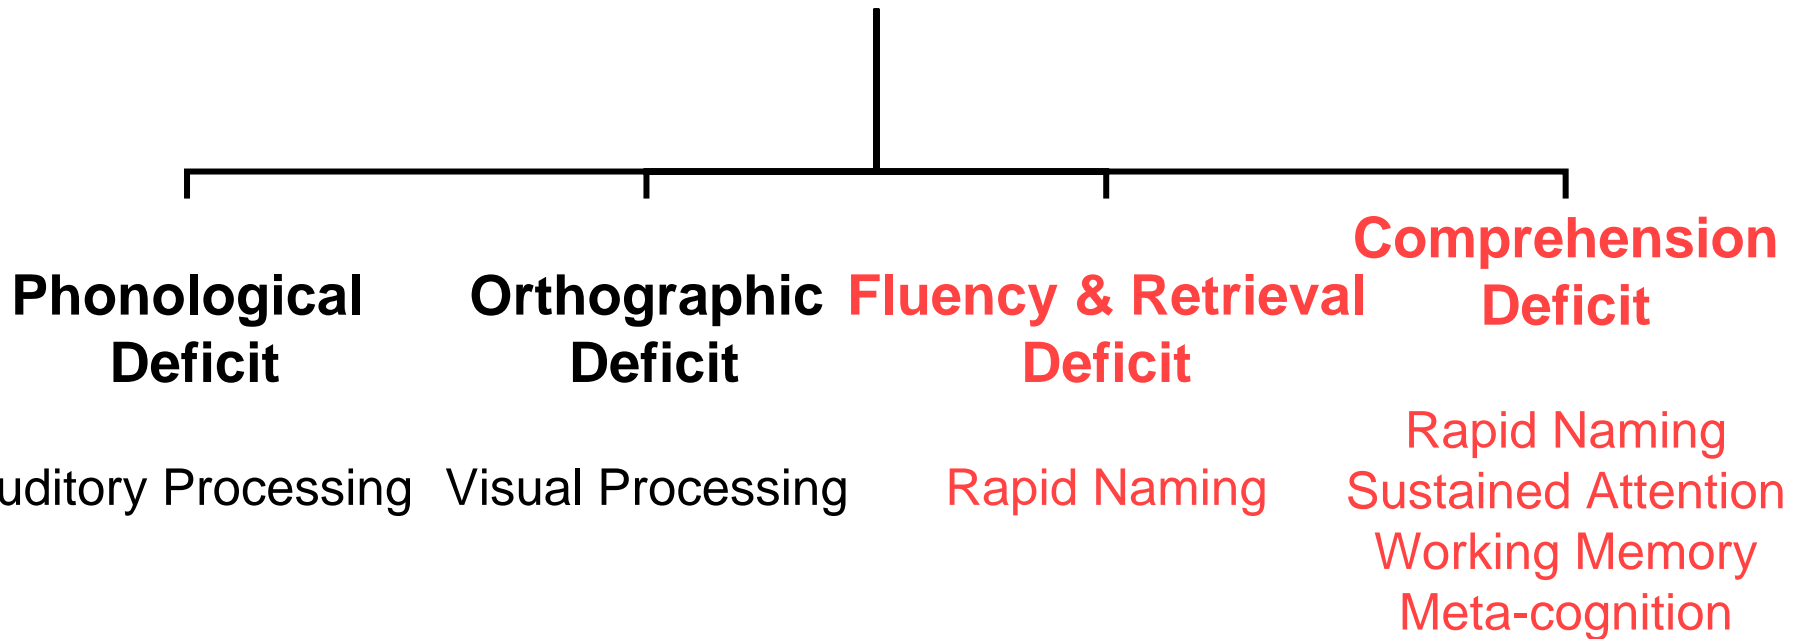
Phonological Deficit

uditory Processing

Orthographic Deficit

Visual Processing

Fluency & Retrieval Deficit

Rapid Naming

Comprehension Deficit

Rapid Naming
Sustained Attention
Working Memory
Meta-cognition